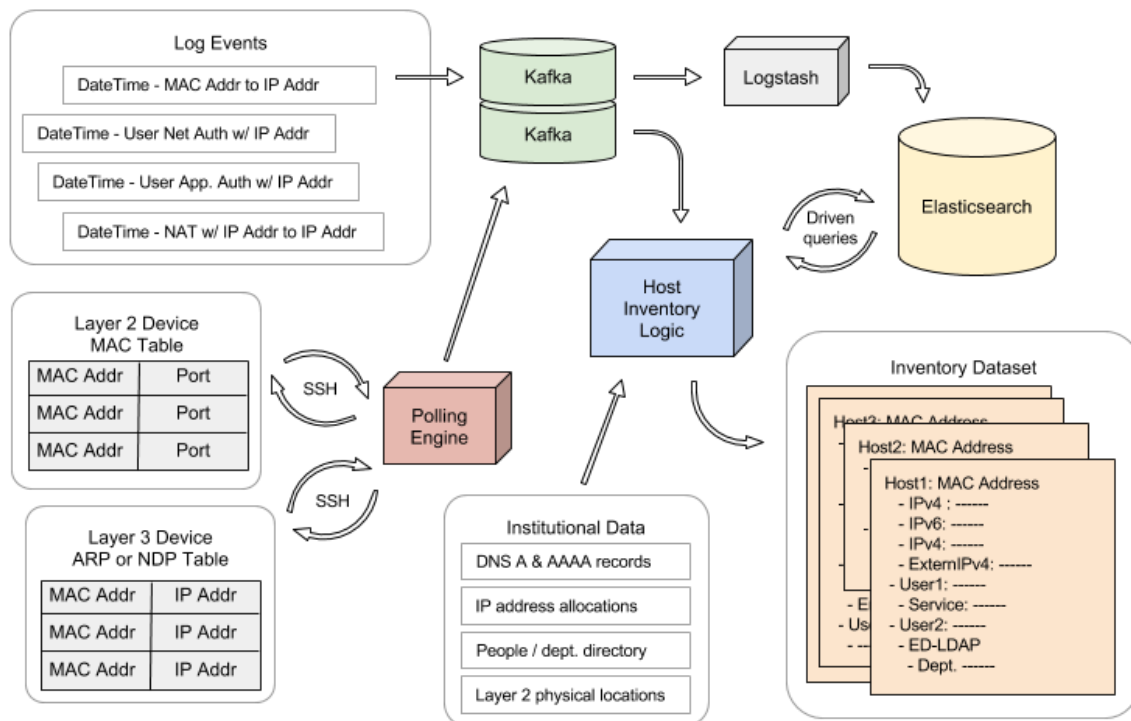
Log Events

DateTime - MAC Addr to IP Addr

DateTime - User Net Auth w/ IP Addr

DateTime - User App. Auth w/ IP Addr

DateTime - NAT w/ IP Addr to IP Addr

Kafka

Kafka

Logstash

Elasticsearch

Driven queries

Host Inventory Logic

Layer 2 Device MAC Table

| MAC Addr | Port |
|---|---|
| MAC Addr | Port |
| MAC Addr | Port |

SSH

Polling Engine

SSH

Layer 3 Device ARP or NDP Table

| MAC Addr | IP Addr |
|---|---|
| MAC Addr | IP Addr |
| MAC Addr | IP Addr |

Institutional Data

DNS A & AAAA records

IP address allocations

People / dept. directory

Layer 2 physical locations

Inventory Dataset

Host3: MAC Address

Host2: MAC Address

Host1: MAC Address
- IPv4 : ------
- IPv6: ------
- IPv4: ------
- ExternIPv4: ------
- User1: ------
- Service: ------
- User2: ------
- ED-LDAP
- Dept. ------

- E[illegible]
- Use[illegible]
- -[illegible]